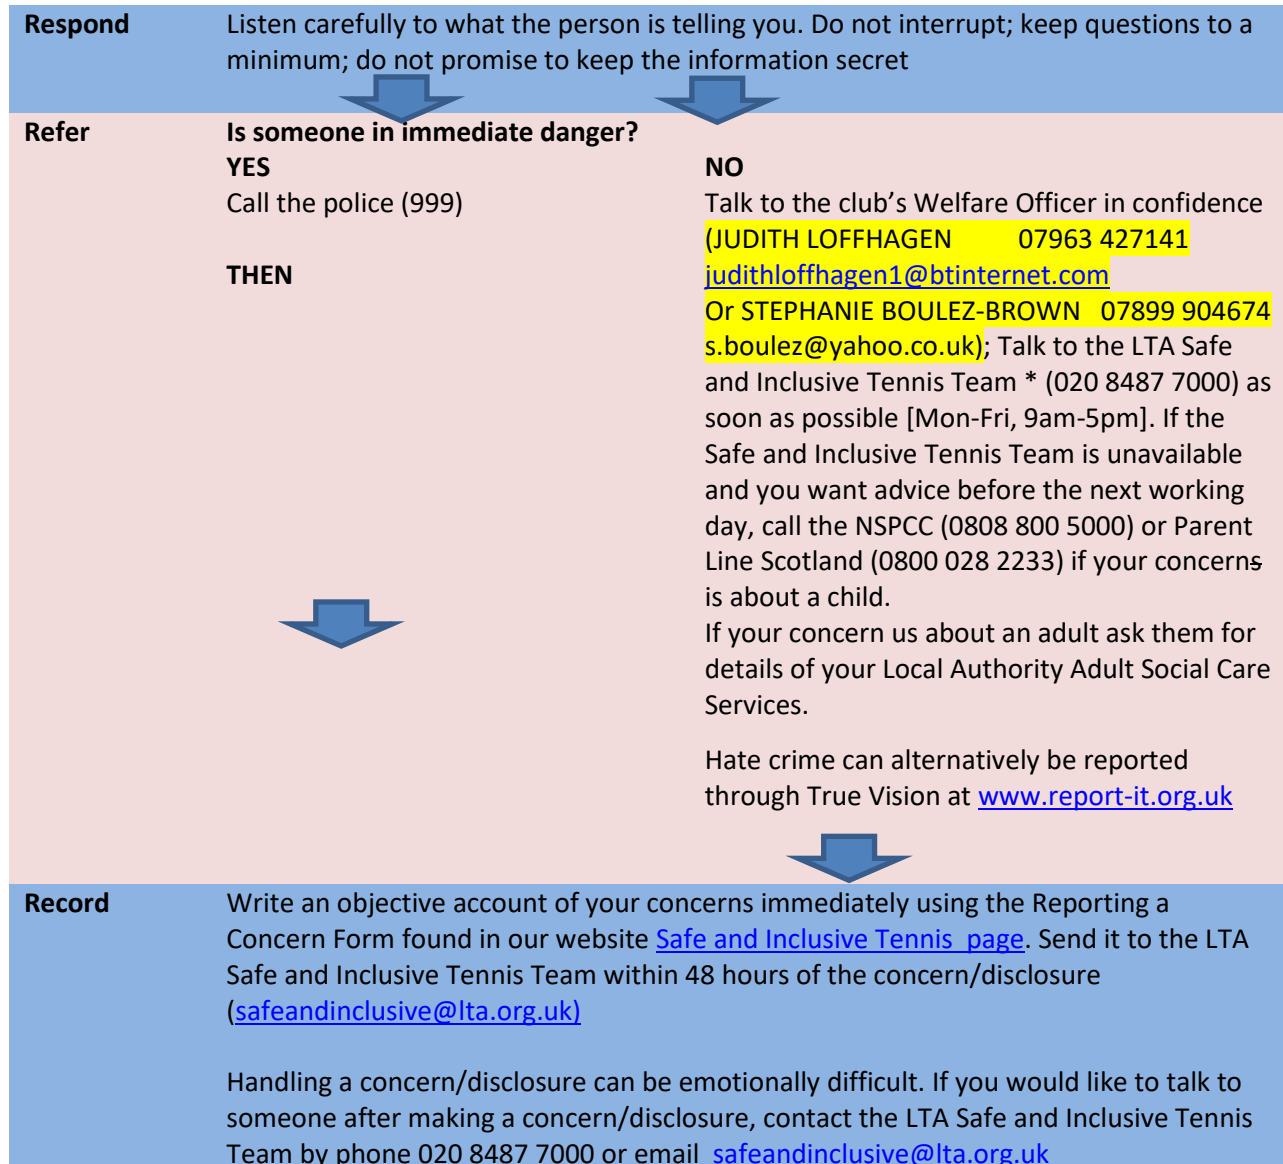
| | | |
|---|---|---|
| **Respond** | Listen carefully to what the person is telling you. Do not interrupt; keep questions to a minimum; do not promise to keep the information secret | |
| **Refer** | **Is someone in immediate danger?**<br>**YES**<br>Call the police (999)<br><br>**THEN** | <br>**NO**<br>Talk to the club's Welfare Officer in confidence (JUDITH LOFFHAGEN 07963 427141 judithloffhagen1@btinternet.com Or STEPHANIE BOULEZ-BROWN 07899 904674 s.boulez@yahoo.co.uk); Talk to the LTA Safe and Inclusive Tennis Team * (020 8487 7000) as soon as possible [Mon-Fri, 9am-5pm]. If the Safe and Inclusive Tennis Team is unavailable and you want advice before the next working day, call the NSPCC (0808 800 5000) or Parent Line Scotland (0800 028 2233) if your concerns is about a child.<br>If your concern us about an adult ask them for details of your Local Authority Adult Social Care Services.<br><br>Hate crime can alternatively be reported through True Vision at www.report-it.org.uk |
| **Record** | Write an objective account of your concerns immediately using the Reporting a Concern Form found in our website Safe and Inclusive Tennis page. Send it to the LTA Safe and Inclusive Tennis Team within 48 hours of the concern/disclosure (safeandinclusive@lta.org.uk)<br><br>Handling a concern/disclosure can be emotionally difficult. If you would like to talk to someone after making a concern/disclosure, contact the LTA Safe and Inclusive Tennis Team by phone 020 8487 7000 or email safeandinclusive@lta.org.uk | |